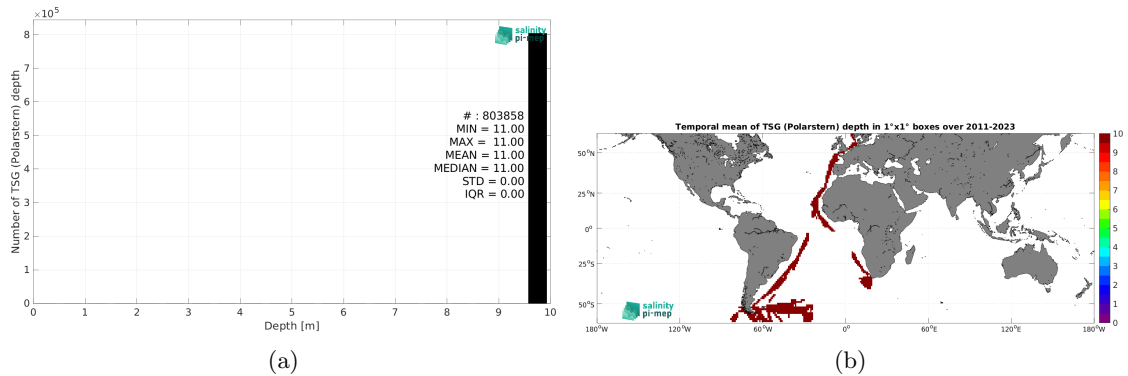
$\times10^5$

8
7
6
5
4
3
2
1
0

Number of TSG (Polarstern) depth

salinity pi-mep

# : 803858
MIN = 11.00
MAX = 11.00
MEAN = 11.00
MEDIAN = 11.00
STD = 0.00
IQR = 0.00

0 1 2 3 4 5 6 7 8 9 10

Depth [m]

(a)

Temporal mean of TSG (Polarstern) depth in 1°x1° boxes over 2011-2023

50°N
25°N
0°
25°S
50°S

salinity pi-mep

180°W 120°W 60°W 0° 60°E 120°E 180°W

10
9
8
7
6
5
4
3
2
1
0

(b)